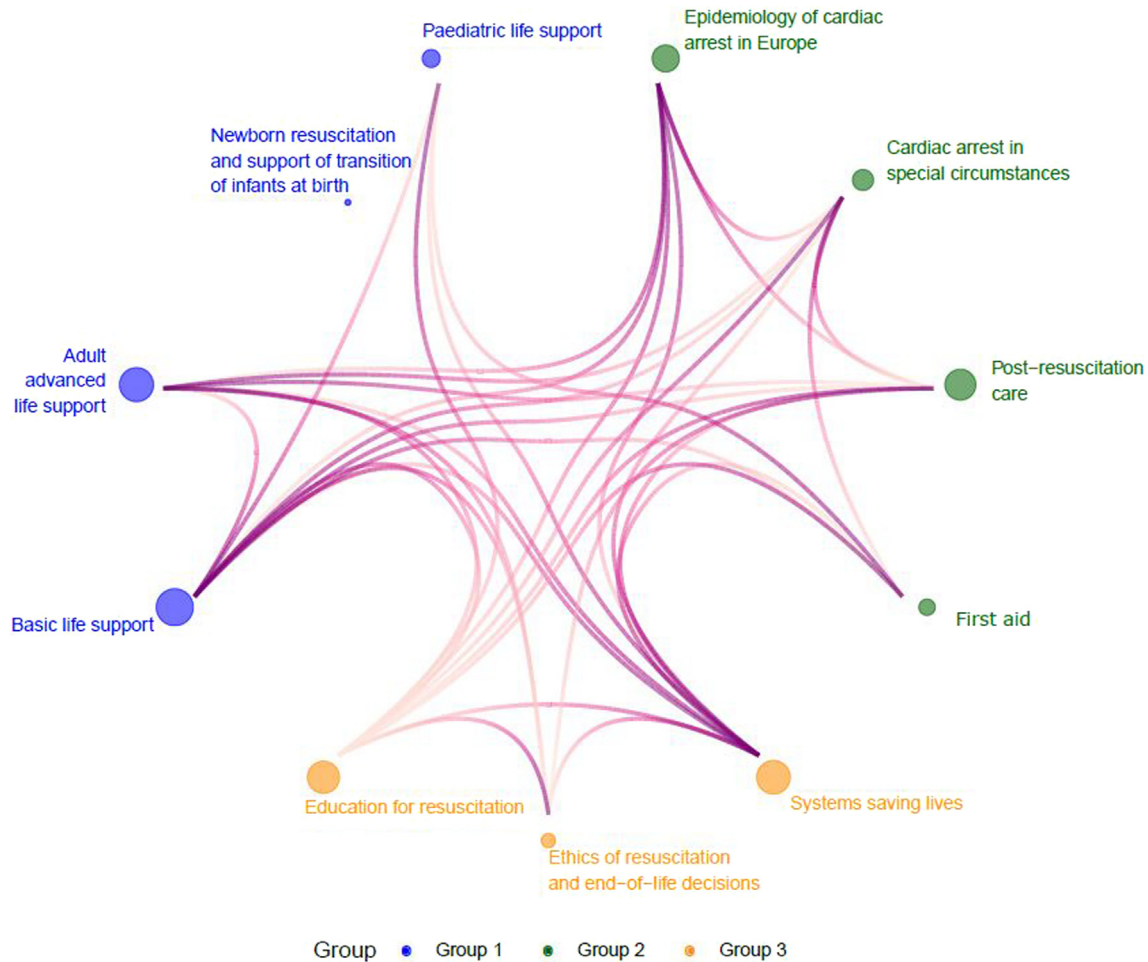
Paediatric life support

Epidemiology of cardiac arrest in Europe

Newborn resuscitation and support of transition of infants at birth

Cardiac arrest in special circumstances

Adult advanced life support

Post-resuscitation care

Basic life support

First aid

Education for resuscitation

Systems saving lives

Ethics of resuscitation and end-of-life decisions

Group Group 1 Group 2 Group 3